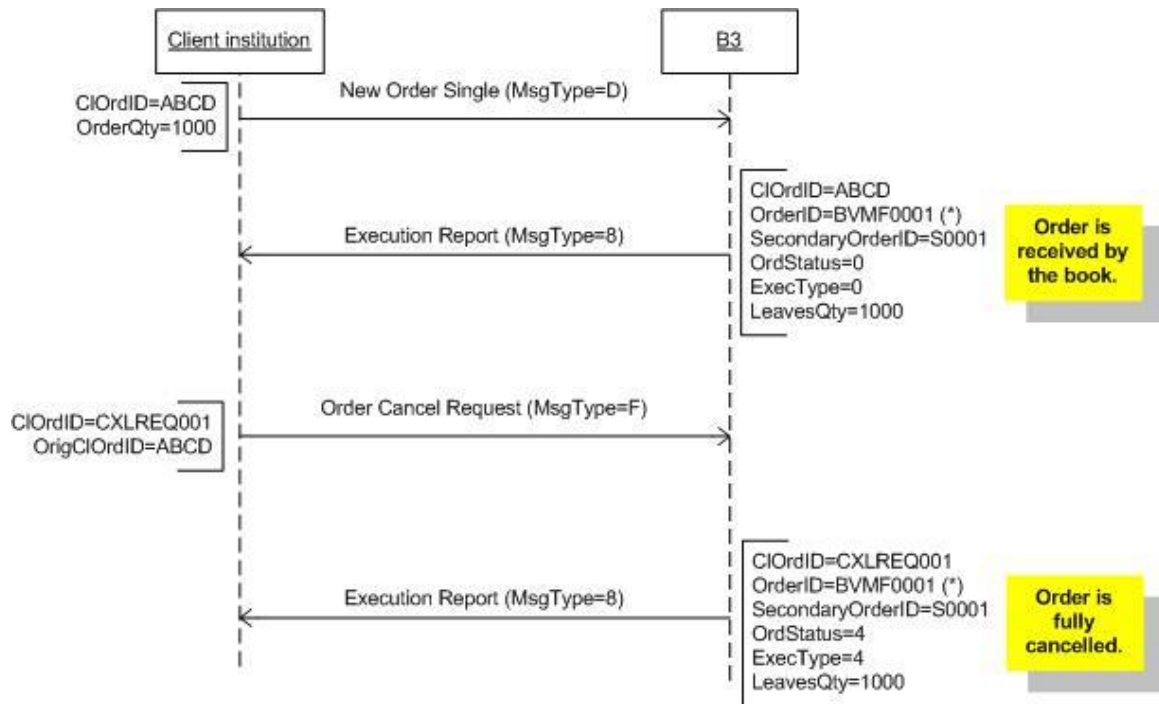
Client institution

B3

ClOrdID=ABCD
OrderQty=1000

New Order Single (MsgType=D)

ClOrdID=ABCD
OrderID=BVMF0001 (*)
SecondaryOrderID=S0001
OrdStatus=0
ExecType=0
LeavesQty=1000

Execution Report (MsgType=8)

Order is received by the book.

ClOrdID=CXLREQ001
OrigClOrdID=ABCD

Order Cancel Request (MsgType=F)

ClOrdID=CXLREQ001
OrderID=BVMF0001 (*)
SecondaryOrderID=S0001
OrdStatus=4
ExecType=4
LeavesQty=1000

Execution Report (MsgType=8)

Order is fully cancelled.